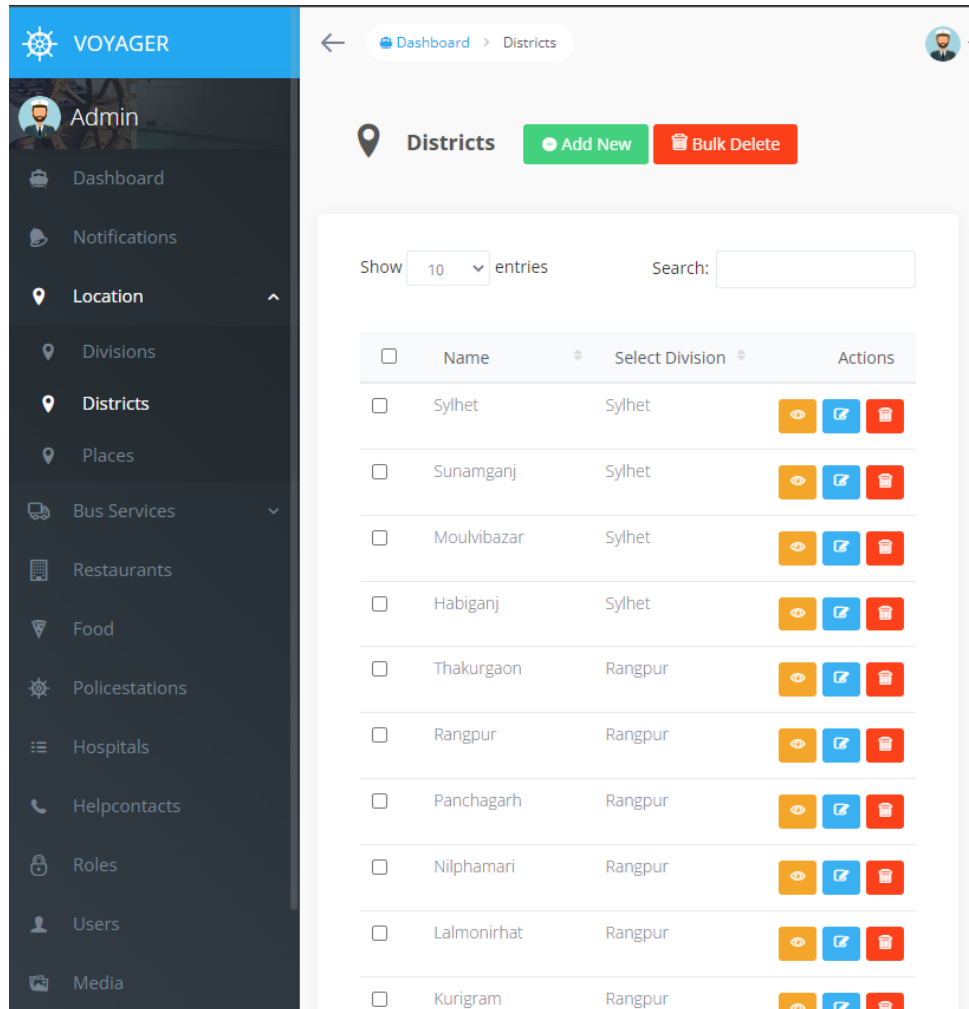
VOYAGER

Admin

Dashboard

Notifications

Location

Divisions

Districts

Places

Bus Services

Restaurants

Food

Policestations

Hospitals

Helpcontacts

Roles

Users

Media

Dashboard > Districts

Districts

Add New

Bulk Delete

Show 10 entries

Search:

| | Name | Select Division | Actions |
|---|---|---|---|
| | Sylhet | Sylhet | |
| | Sunamganj | Sylhet | |
| | Moulvibazar | Sylhet | |
| | Habiganj | Sylhet | |
| | Thakurgaon | Rangpur | |
| | Rangpur | Rangpur | |
| | Panchagarh | Rangpur | |
| | Nilphamari | Rangpur | |
| | Lalmonirhat | Rangpur | |
| | Kurigram | Rangpur | |